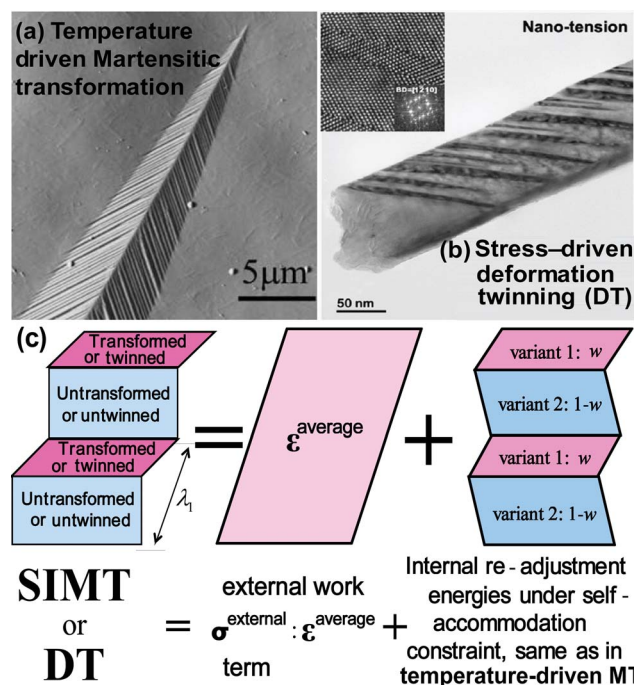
(a) Temperature driven Martensitic transformation

$5\mu m$

Nano-tension

BD=[1210]

(b) Stress–driven deformation twinning (DT)

50 nm

(c)

Transformed or twinned

Untransformed or untwinned

Transformed or twinned

Untransformed or untwinned

$\lambda_1$

=

$\boldsymbol{\varepsilon}^{\text{average}}$

+

variant 1: $w$

variant 2: 1-$w$

variant 1: $w$

variant 2: 1-$w$

SIMT or DT = external work $\boldsymbol{\sigma}^{\text{external}} : \boldsymbol{\varepsilon}^{\text{average}}$ term + Internal re - adjustment energies under self - accommodation constraint, same as in temperature-driven MT